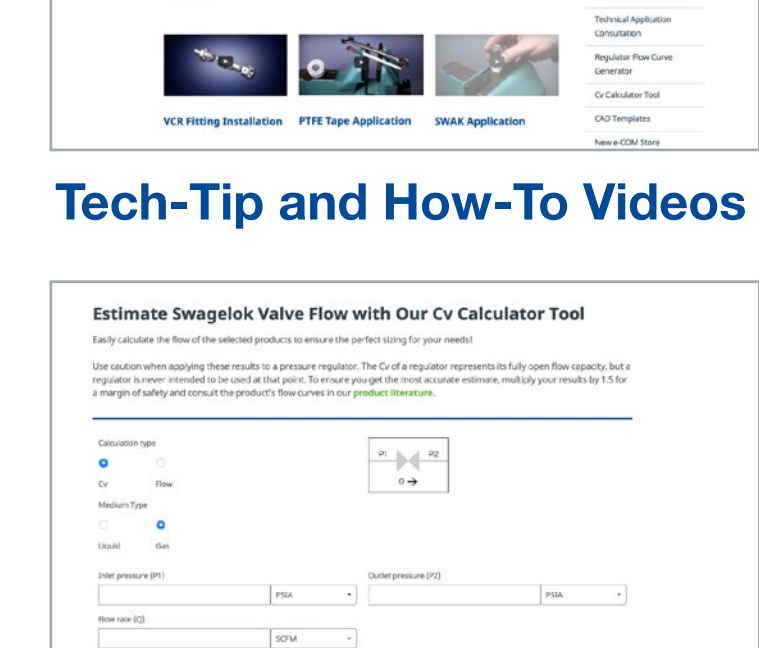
VCR Fitting Installation
PTFE Tape Application
SWAK Application

Technical Application Consultation
Regulator Flow Curve Generator
Cv Calculator Tool
CAD Templates
New e-COM Store

Tech-Tip and How-To Videos

Estimate Swagelok Valve Flow with Our Cv Calculator Tool

Easily calculate the flow of the selected products to ensure the perfect sizing for your needs!

Use caution when applying these results to a pressure regulator. The Cv of a regulator represents its fully open flow capacity, but a regulator is never intended to be used at that point. To ensure you get the most accurate estimate, multiply your results by 1.5 for a margin of safety and consult the product's flow curves in our product literature.

Calculation type
Cv
Flow

P1
P2
Q →

Medium Type
Liquid
Gas

Inlet pressure (P1)
PSIA
Outlet pressure (P2)
PSIA

Flow rate (Q)
SCFM